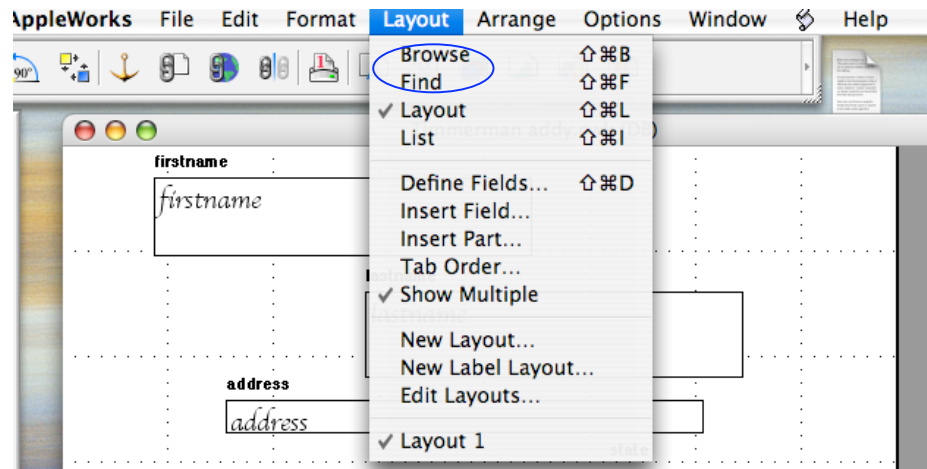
AppleWorks File Edit Format Layout Arrange Options Window Help

Browse ⇧⌘B
Find ⇧⌘F
✓ Layout ⇧⌘L
List ⇧⌘I

Define Fields... ⇧⌘D
Insert Field...
Insert Part...
Tab Order...
✓ Show Multiple

New Layout...
New Label Layout...
Edit Layouts...

✓ Layout 1

firstname
firstname

address
address